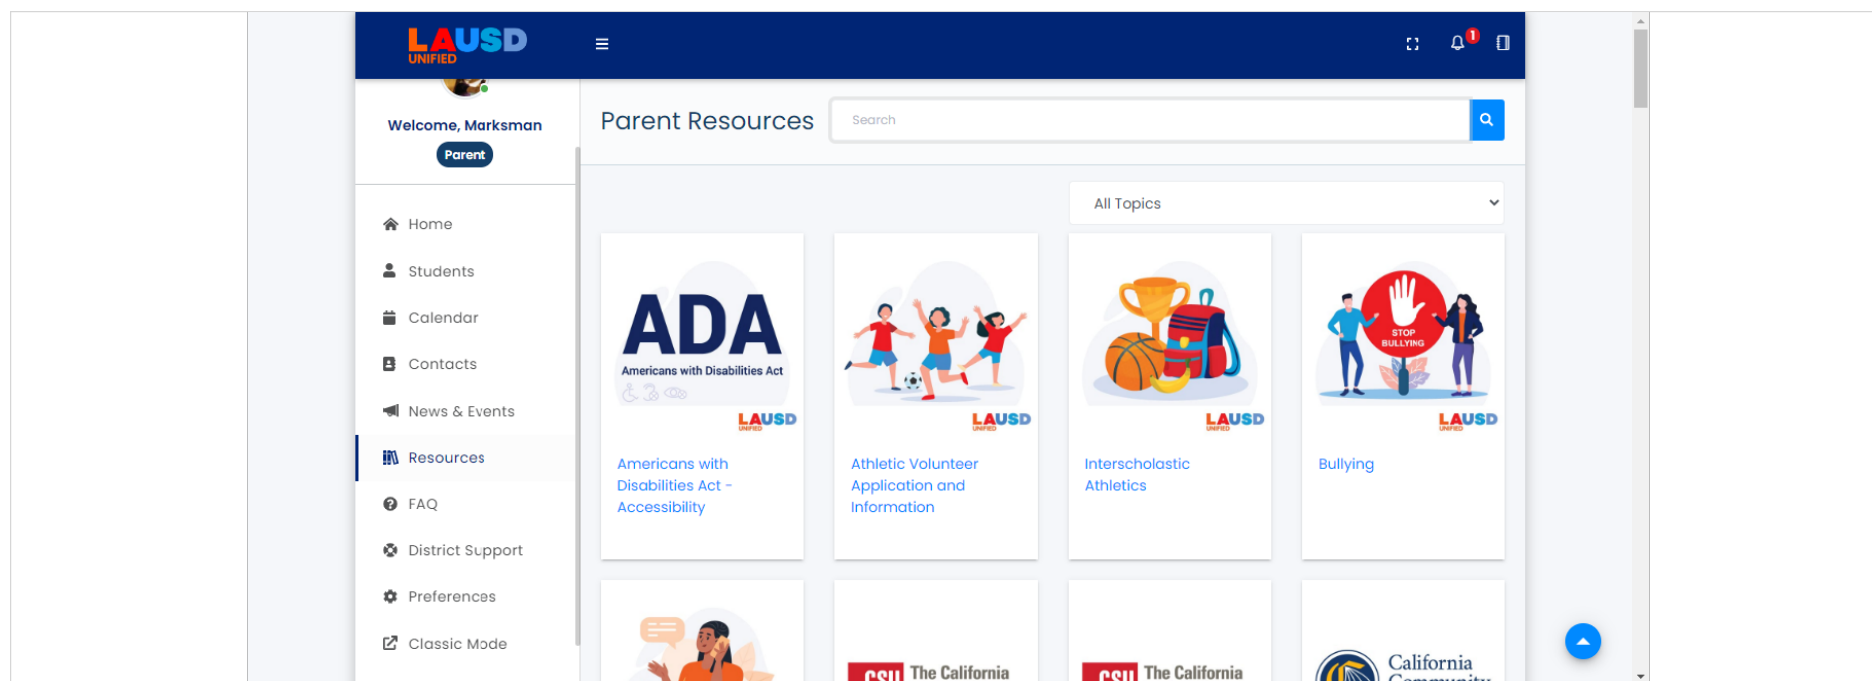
LAUSD UNIFIED

1

Welcome, Marksman
Parent

Home
Students
Calendar
Contacts
News & Events
Resources
FAQ
District Support
Preferences
Classic Mode

Parent Resources

Search

All Topics

ADA
Americans with Disabilities Act
LAUSD UNIFIED
Americans with Disabilities Act - Accessibility

LAUSD UNIFIED
Athletic Volunteer Application and Information

LAUSD UNIFIED
Interscholastic Athletics

STOP BULLYING
LAUSD UNIFIED
Bullying

CSU The California

CSU The California

California Community